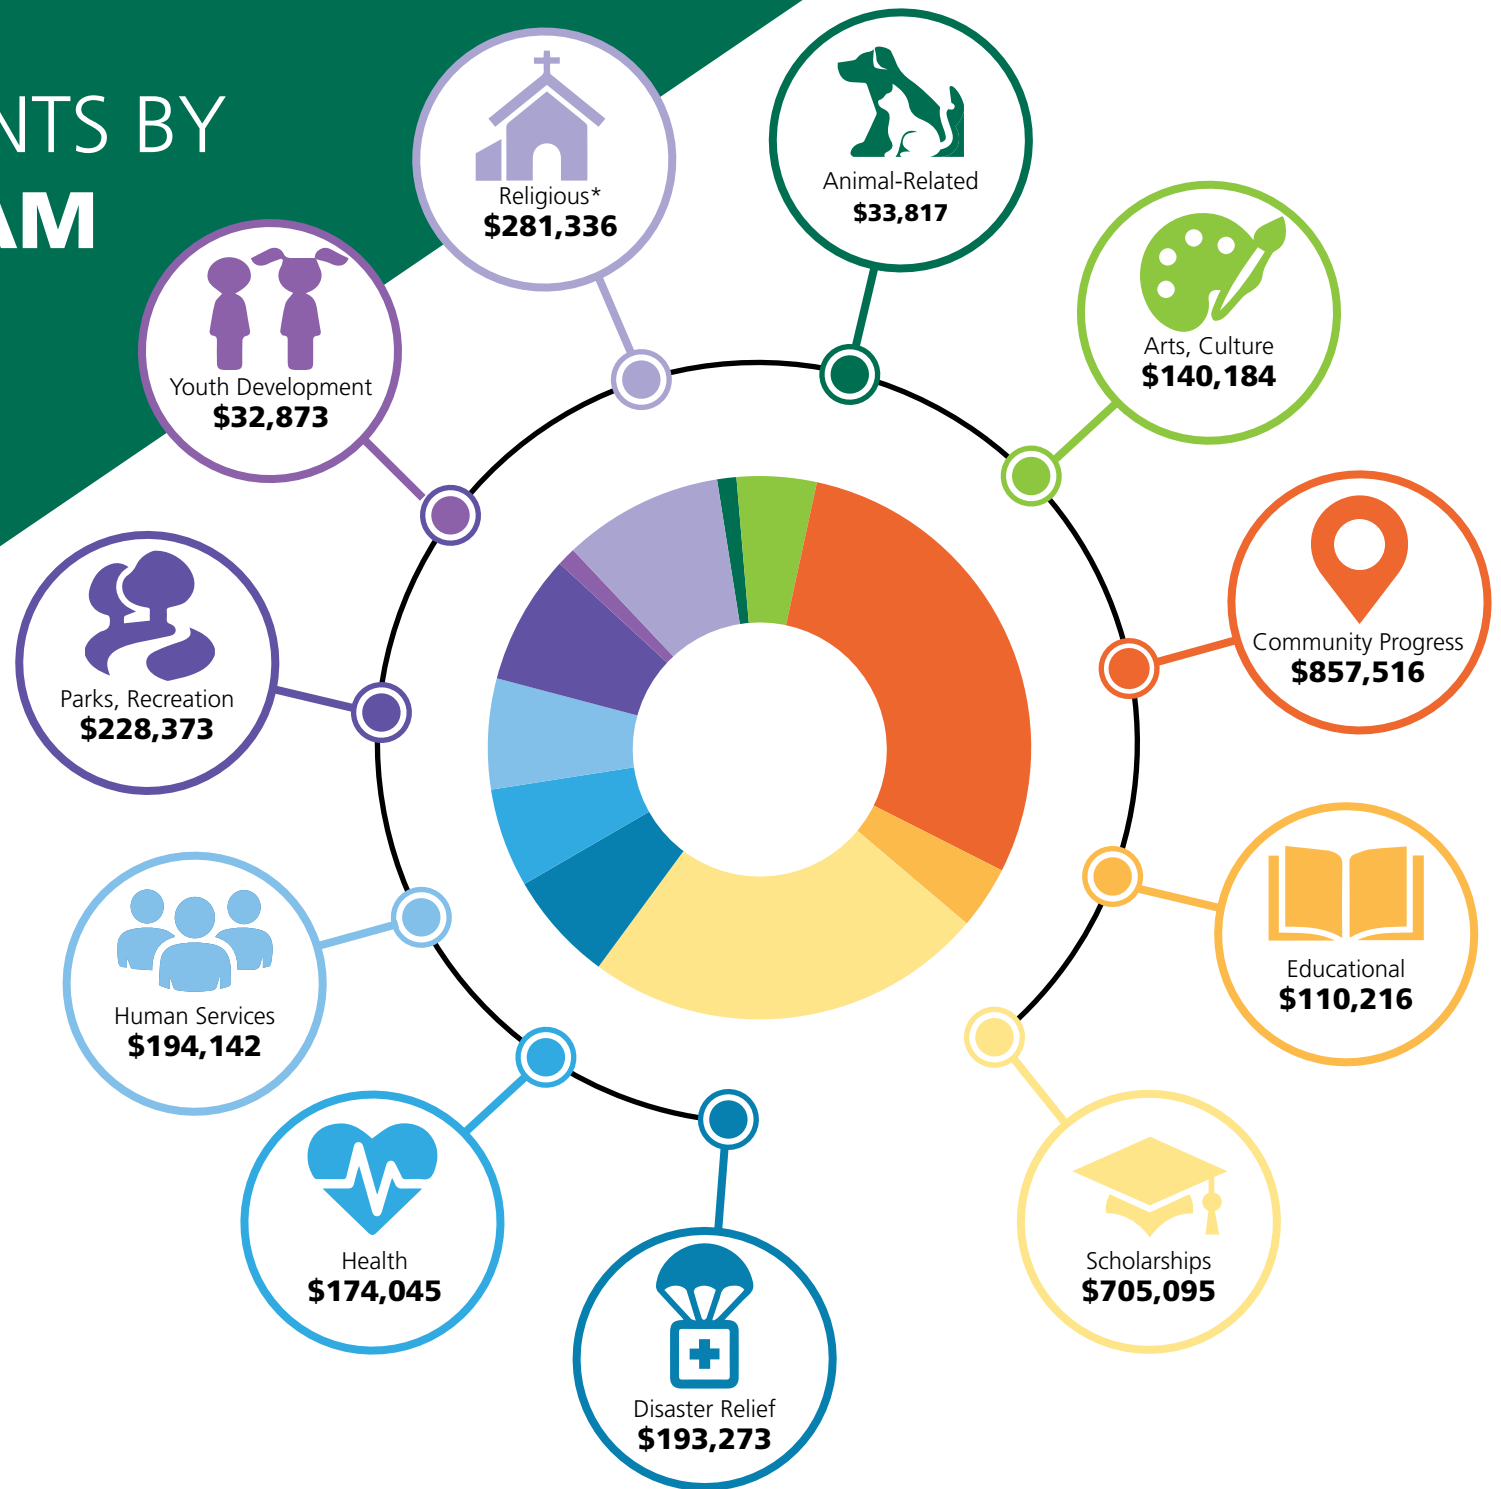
NTS BY
AM

Religious*
$281,336

Animal-Related
$33,817

Youth Development
$32,873

Arts, Culture
$140,184

Community Progress
$857,516

Parks, Recreation
$228,373

Educational
$110,216

Human Services
$194,142

Health
$174,045

Scholarships
$705,095

Disaster Relief
$193,273